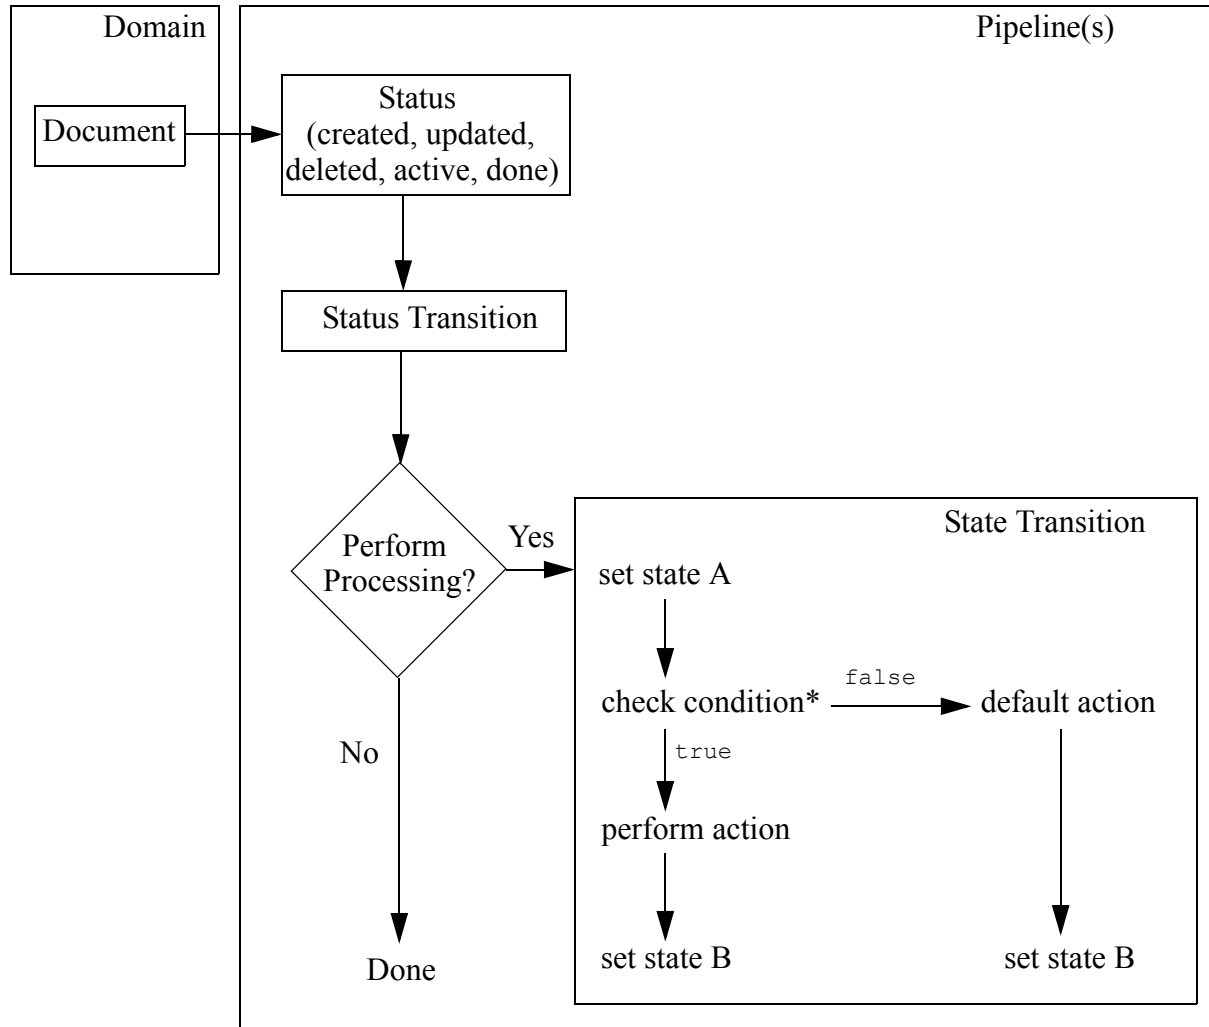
Domain

Document

Pipeline(s)

Status (created, updated, deleted, active, done)

Status Transition

Perform Processing?

Yes

No

Done

State Transition

set state A

check condition*

false

default action

true

perform action

set state B

set state B